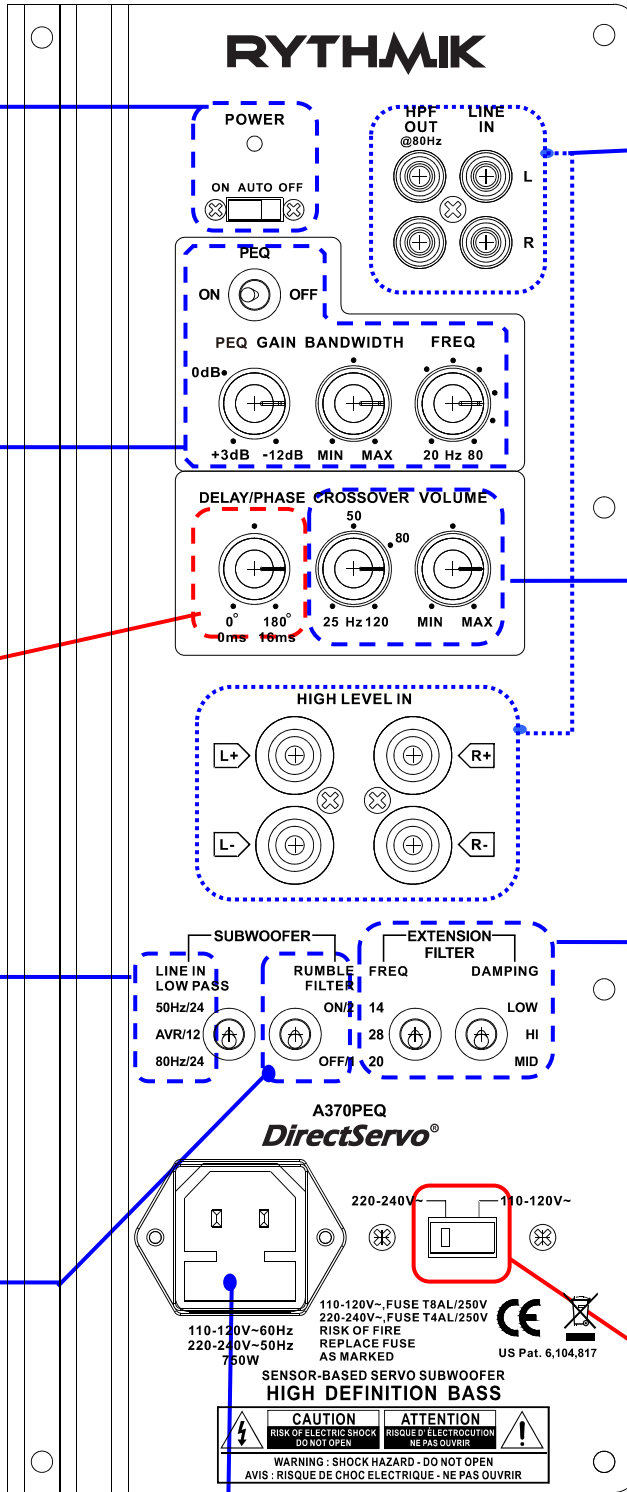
RYTHMIK

POWER

ON AUTO OFF

HPF OUT @80Hz

LINE IN

L

R

PEQ

ON OFF

PEQ GAIN BANDWIDTH FREQ

0dB

+3dB -12dB MIN MAX 20 Hz 80

DELAY/PHASE CROSSOVER VOLUME

50

80

0° 180°
0ms 10ms

25 Hz 120 MIN MAX

HIGH LEVEL IN

L+ R+

L- R-

SUBWOOFER

LINE IN LOW PASS

50Hz/24

AVR/12

80Hz/24

RUMBLE FILTER

ON/2

OFF/1

EXTENSION FILTER

FREQ DAMPING

14 LOW

28 HI

20 MID

A370PEQ
DirectServo®

220-240V~ 110-120V~

110-120V~60Hz
220-240V~50Hz
750W

110-120V~,FUSE T8AL/250V
220-240V~,FUSE T4AL/250V
RISK OF FIRE
REPLACE FUSE
AS MARKED

US Pat. 6,104,817

SENSOR-BASED SERVO SUBWOOFER
HIGH DEFINITION BASS

CAUTION
RISK OF ELECTRIC SHOCK
DO NOT OPEN

ATTENTION
RISQUE D' ÉLECTROCUTION
NE PAS OUVRIR

WARNING : SHOCK HAZARD - DO NOT OPEN
AVIS : RISQUE DE CHOC ELECTRIQUE - NE PAS OUVRIR